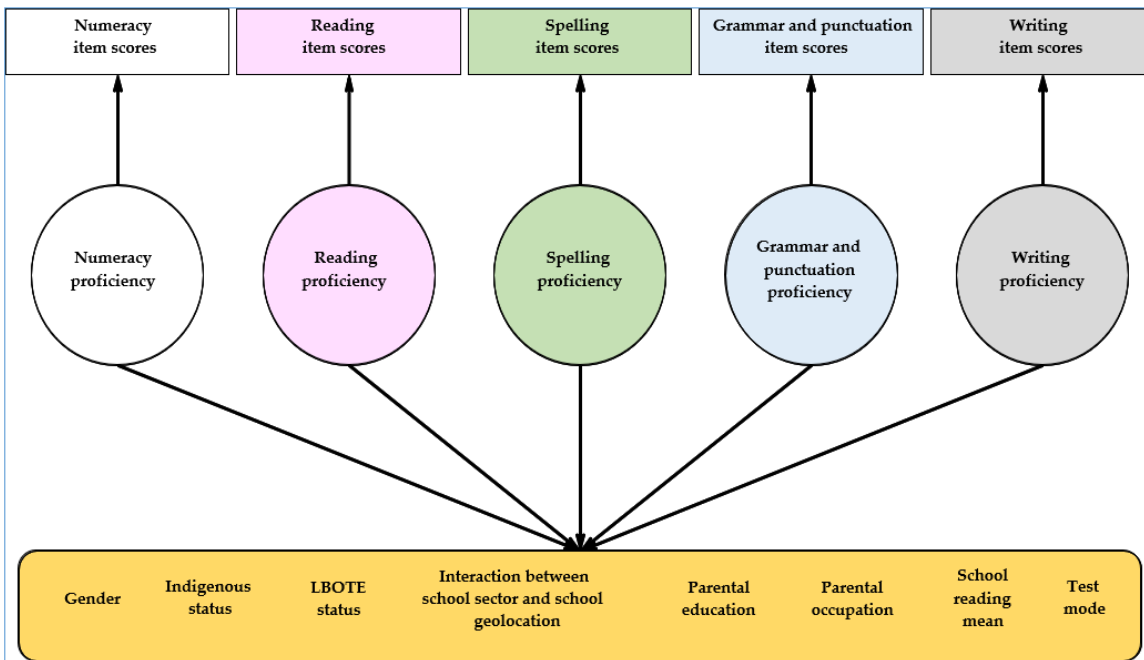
Numeracy item scores

Reading item scores

Spelling item scores

Grammar and punctuation item scores

Writing item scores

Numeracy proficiency

Reading proficiency

Spelling proficiency

Grammar and punctuation proficiency

Writing proficiency

Gender

Indigenous status

LBOTE status

Interaction between school sector and school geolocation

Parental education

Parental occupation

School reading mean

Test mode